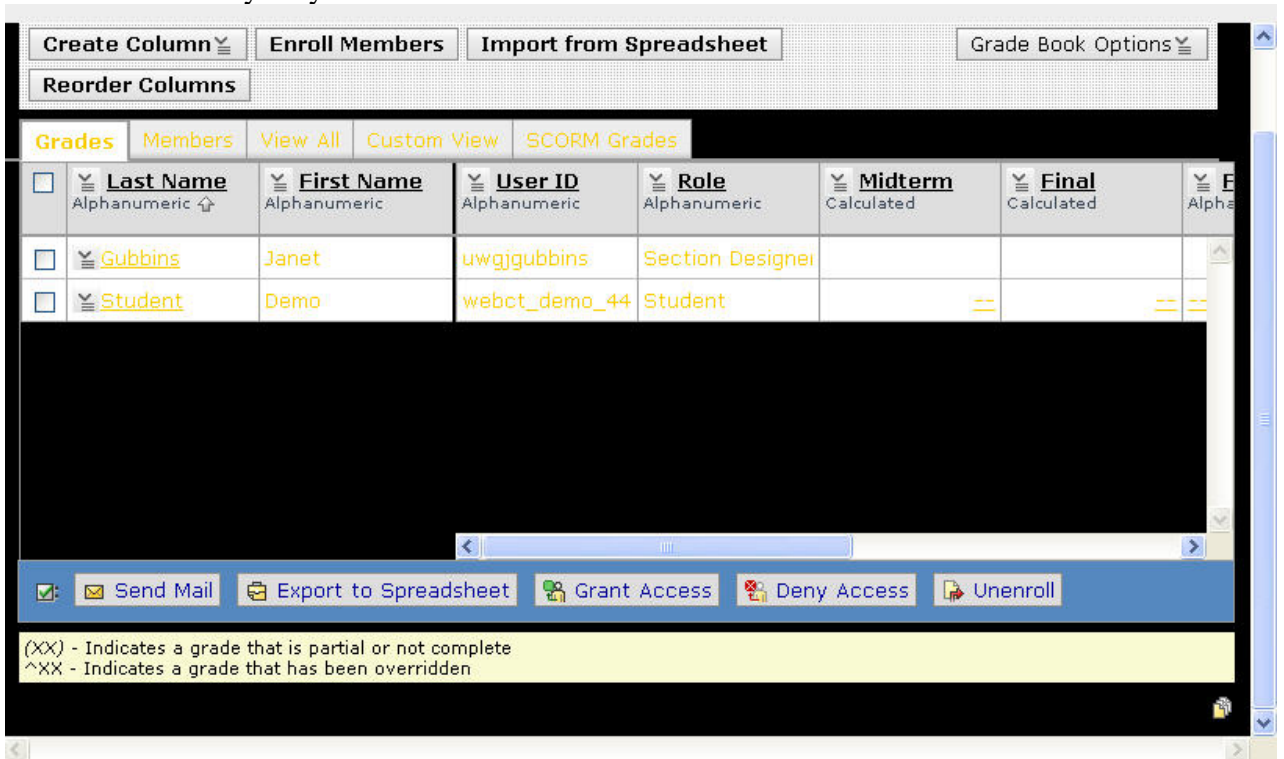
Create Column Enroll Members Import from Spreadsheet Grade Book Options

Reorder Columns

Grades Members View All Custom View SCORM Grades

| | Last Name Alphanumeric | First Name Alphanumeric | User ID Alphanumeric | Role Alphanumeric | Midterm Calculated | Final Calculated | F Alpha |
|---|---|---|---|---|---|---|---|
| | Gubbins | Janet | uwgjgubbins | Section Designer | | | |
| | Student | Demo | webct_demo_44 | Student | -- | -- | -- |

Send Mail Export to Spreadsheet Grant Access Deny Access Unenroll

(XX) - Indicates a grade that is partial or not complete
^XX - Indicates a grade that has been overridden